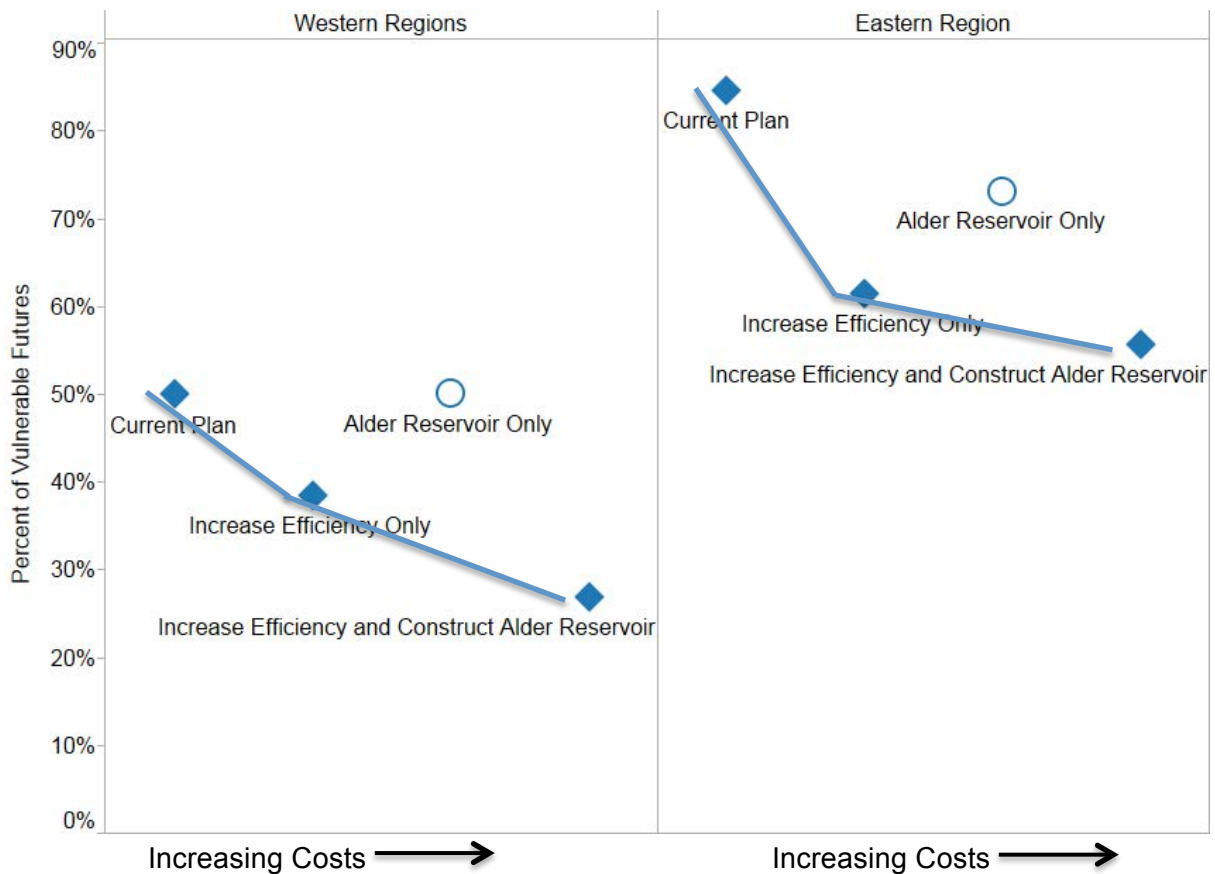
Western Regions

Eastern Region

90%
80%
70%
60%
50%
40%
30%
20%
10%
0%

Percent of Vulnerable Futures

Current Plan
Alder Reservoir Only
Increase Efficiency Only
Increase Efficiency and Construct Alder Reservoir

Current Plan
Alder Reservoir Only
Increase Efficiency Only
Increase Efficiency and Construct Alder Reservoir

Increasing Costs

Increasing Costs